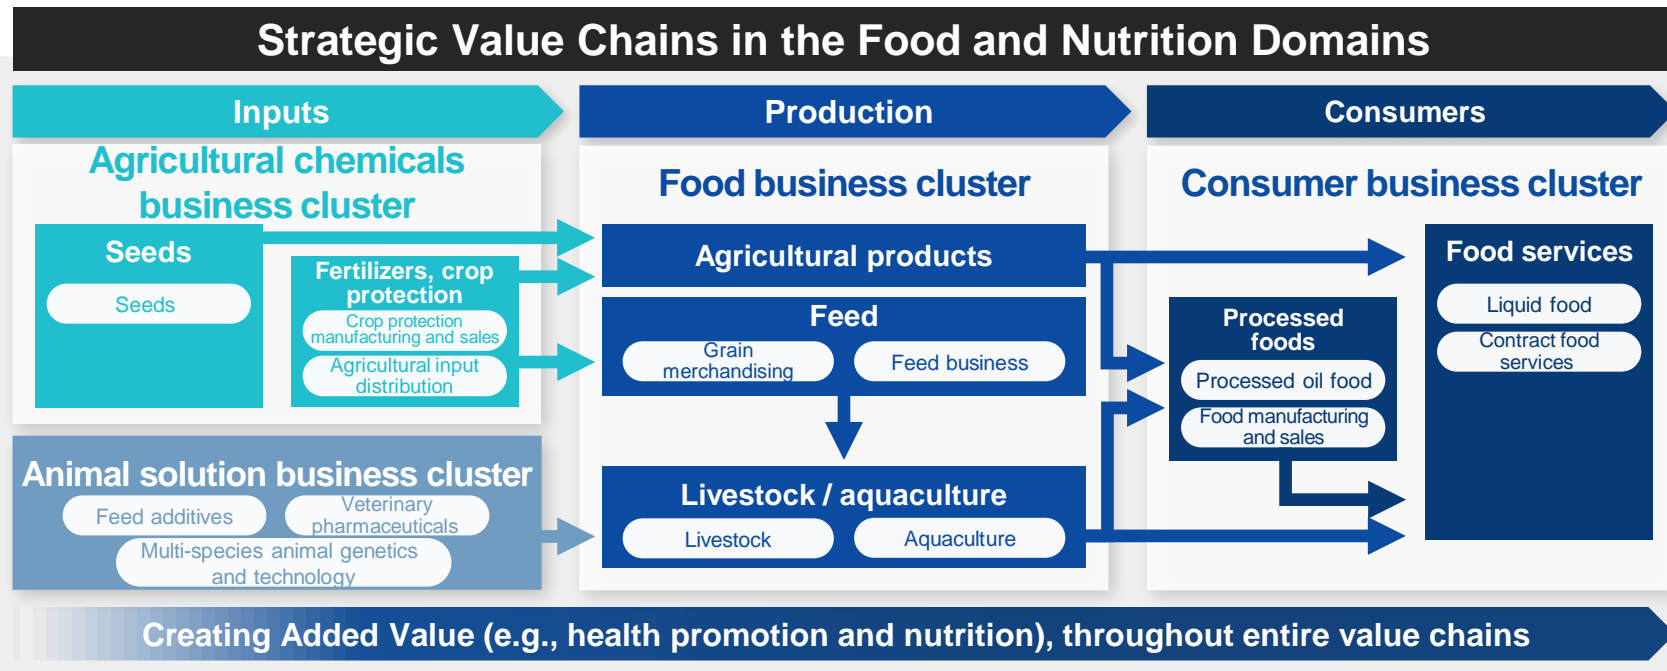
Strategic Value Chains in the Food and Nutrition Domains

Inputs

Production

Consumers

Agricultural chemicals business cluster

Seeds

Seeds

Fertilizers, crop protection

Crop protection manufacturing and sales

Agricultural input distribution

Animal solution business cluster

Feed additives

Veterinary pharmaceuticals

Multi-species animal genetics and technology

Food business cluster

Agricultural products

Feed

Grain merchandising

Feed business

Livestock / aquaculture

Livestock

Aquaculture

Consumer business cluster

Processed foods

Processed oil food

Food manufacturing and sales

Food services

Liquid food

Contract food services

Creating Added Value (e.g., health promotion and nutrition), throughout entire value chains